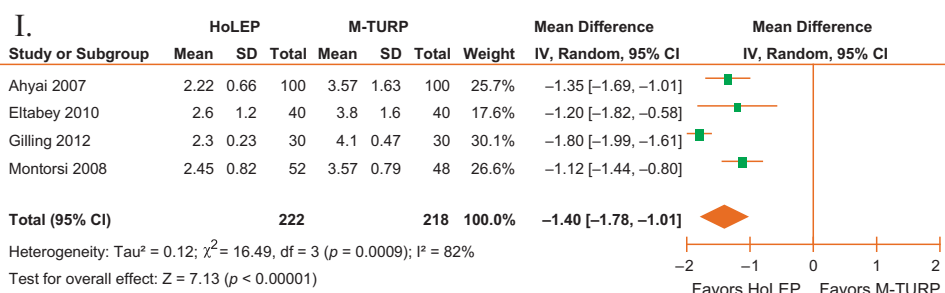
I.

| Study or Subgroup | HoLEP Mean | HoLEP SD | HoLEP Total | M-TURP Mean | M-TURP SD | M-TURP Total | Weight | Mean Difference IV, Random, 95% CI |
|---|---|---|---|---|---|---|---|---|
| Ahyai 2007 | 2.22 | 0.66 | 100 | 3.57 | 1.63 | 100 | 25.7% | –1.35 [–1.69, –1.01] |
| Eltabey 2010 | 2.6 | 1.2 | 40 | 3.8 | 1.6 | 40 | 17.6% | –1.20 [–1.82, –0.58] |
| Gilling 2012 | 2.3 | 0.23 | 30 | 4.1 | 0.47 | 30 | 30.1% | –1.80 [–1.99, –1.61] |
| Montorsi 2008 | 2.45 | 0.82 | 52 | 3.57 | 0.79 | 48 | 26.6% | –1.12 [–1.44, –0.80] |
| **Total (95% CI)** | | | **222** | | | **218** | **100.0%** | **–1.40 [–1.78, –1.01]** |

Heterogeneity: Tau² = 0.12; $\chi^2$= 16.49, df = 3 (p = 0.0009); I² = 82%

Test for overall effect: Z = 7.13 (p < 0.00001)

Mean Difference
IV, Random, 95% CI

–2 –1 0 1 2

Favors HoLEP Favors M-TURP